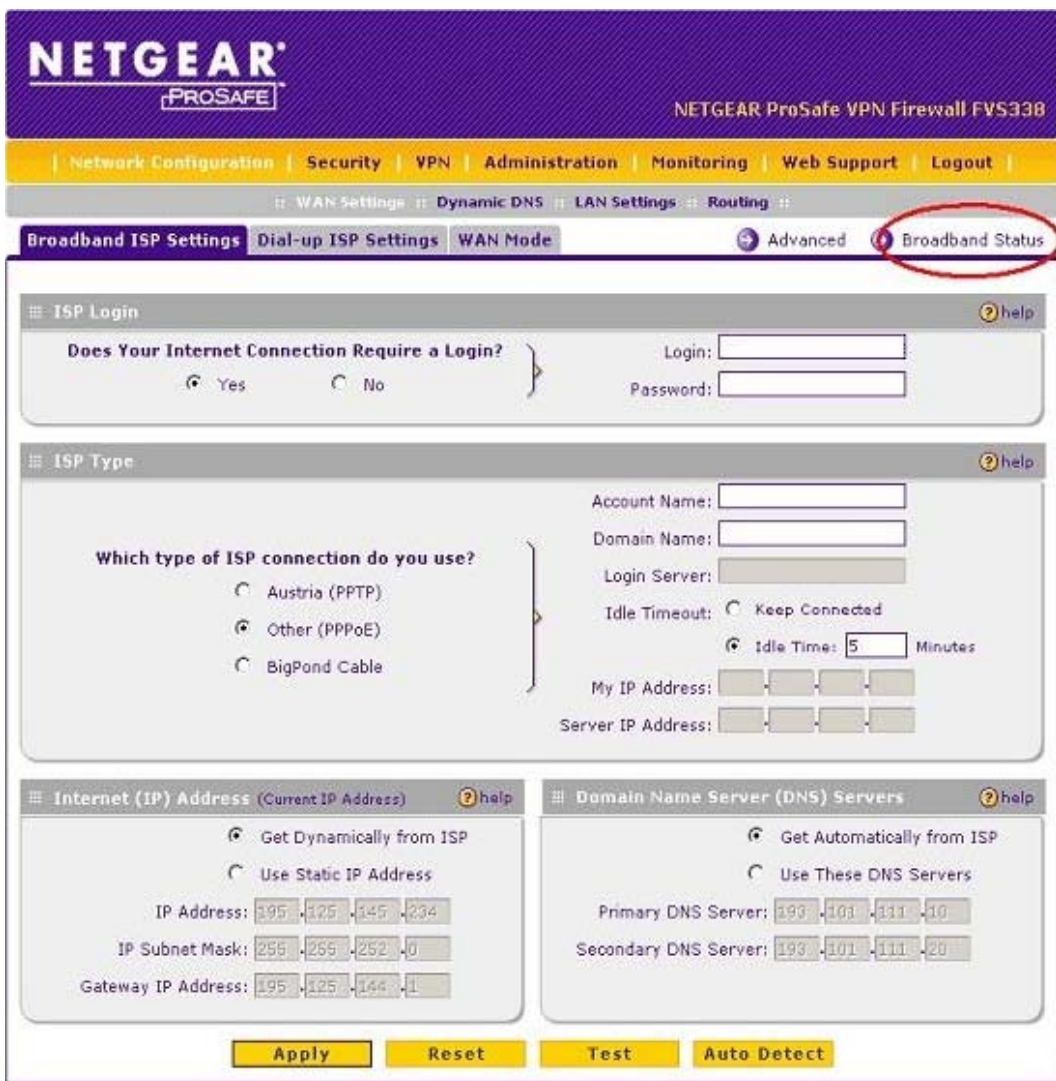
NETGEAR
PROSAFE
NETGEAR ProSafe VPN Firewall FVS338

| Network Configuration | Security | VPN | Administration | Monitoring | Web Support | Logout |

:: WAN Settings :: Dynamic DNS :: LAN Settings :: Routing ::

Broadband ISP Settings | Dial-up ISP Settings | WAN Mode
Advanced | Broadband Status

ISP Login
help

Does Your Internet Connection Require a Login?
Yes
No
Login:
Password:

ISP Type
help

Which type of ISP connection do you use?
Austria (PPTP)
Other (PPPoE)
BigPond Cable

Account Name:
Domain Name:
Login Server:
Idle Timeout: Keep Connected
Idle Time: 5 Minutes
My IP Address:
Server IP Address:

Internet (IP) Address (Current IP Address)
help

Get Dynamically from ISP
Use Static IP Address
IP Address: 195 . 125 . 145 . 234
IP Subnet Mask: 255 . 255 . 252 . 0
Gateway IP Address: 195 . 125 . 144 . 1

Domain Name Server (DNS) Servers
help

Get Automatically from ISP
Use These DNS Servers
Primary DNS Server: 193 . 101 . 111 . 10
Secondary DNS Server: 193 . 101 . 111 . 20

Apply | Reset | Test | Auto Detect